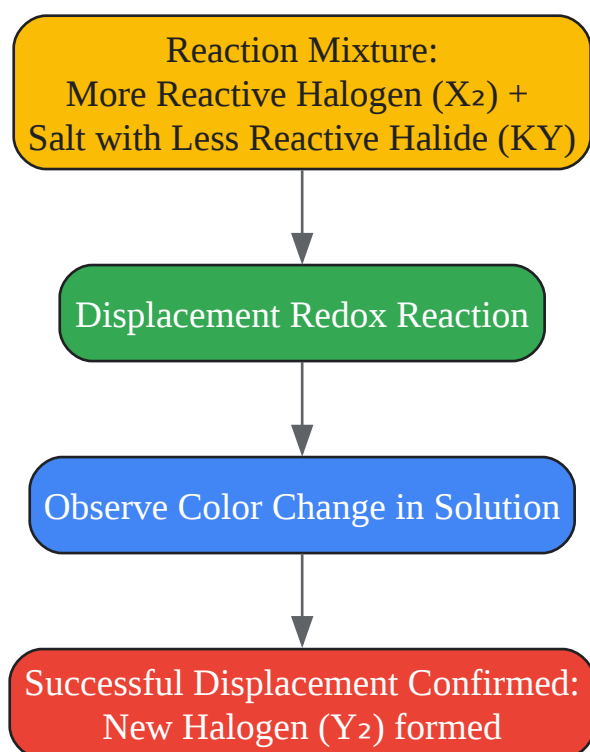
Reaction Mixture:
More Reactive Halogen ($X_2$) +
Salt with Less Reactive Halide (KY)

Displacement Redox Reaction

Observe Color Change in Solution

Successful Displacement Confirmed:
New Halogen ($Y_2$) formed